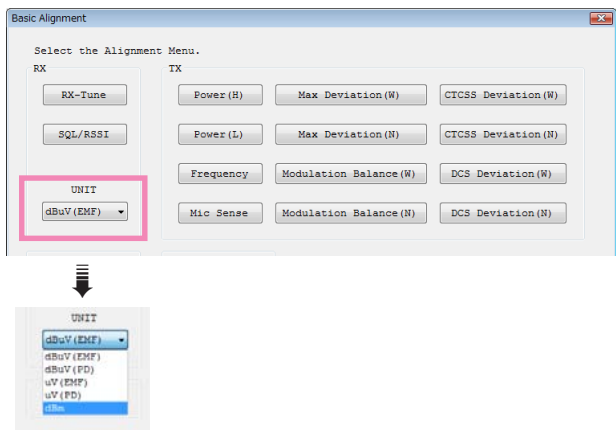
Basic Alignment

Select the Alignment Menu.

RX

RX-Tune

SQL/RSSI

UNIT

dBuV(EMF)

TX

Power(H)

Max Deviation(W)

CTCSS Deviation(W)

Power(L)

Max Deviation(N)

CTCSS Deviation(N)

Frequency

Modulation Balance(W)

DCS Deviation(W)

Mic Sense

Modulation Balance(N)

DCS Deviation(N)

UNIT

dBuV(EMF)

dBuV(EMF)

dBuV(PD)

uV(EMF)

uV(PD)

dBm